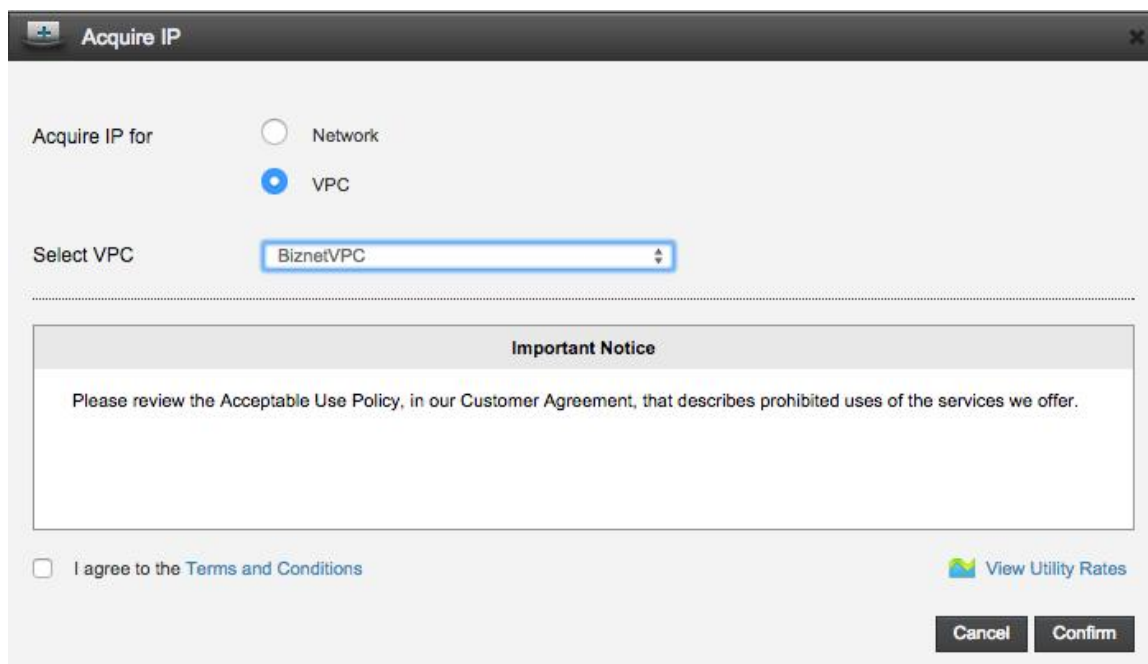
Acquire IP

Acquire IP for
Network
VPC

Select VPC
BiznetVPC

Important Notice

Please review the Acceptable Use Policy, in our Customer Agreement, that describes prohibited uses of the services we offer.

I agree to the Terms and Conditions
View Utility Rates

Cancel
Confirm